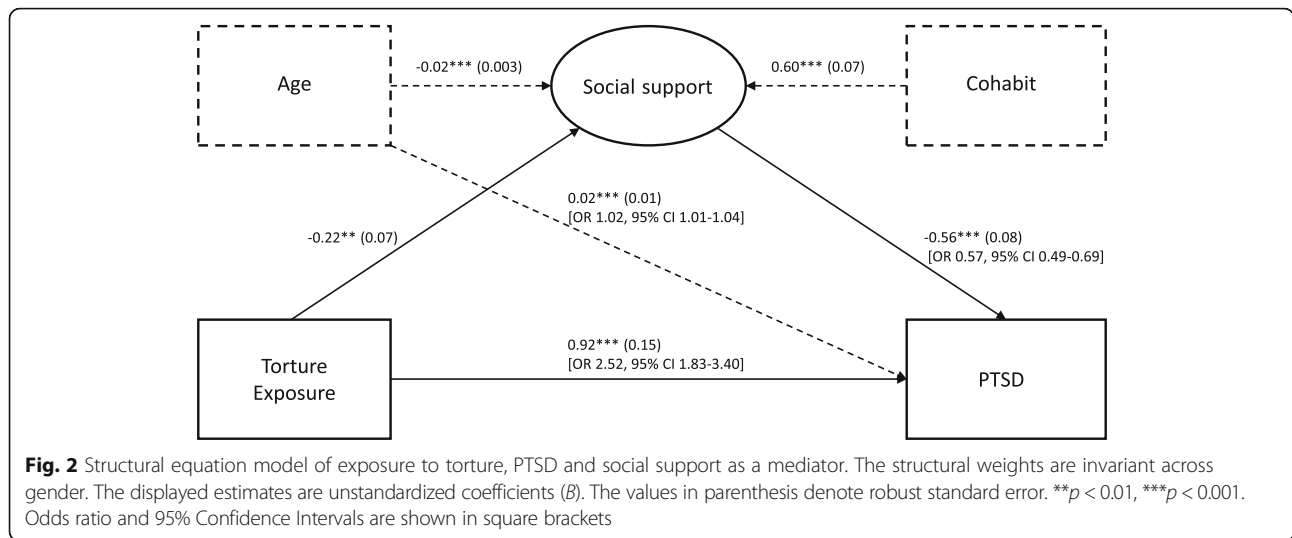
Age

-0.02*** (0.003)

Social support

0.60*** (0.07)

Cohabit

0.02*** (0.01)
[OR 1.02, 95% CI 1.01-1.04]

-0.22** (0.07)

-0.56*** (0.08)
[OR 0.57, 95% CI 0.49-0.69]

Torture Exposure

0.92*** (0.15)
[OR 2.52, 95% CI 1.83-3.40]

PTSD

**Fig. 2** Structural equation model of exposure to torture, PTSD and social support as a mediator. The structural weights are invariant across gender. The displayed estimates are unstandardized coefficients (*B*). The values in parenthesis denote robust standard error. **$p$ < 0.01, ***$p$ < 0.001. Odds ratio and 95% Confidence Intervals are shown in square brackets